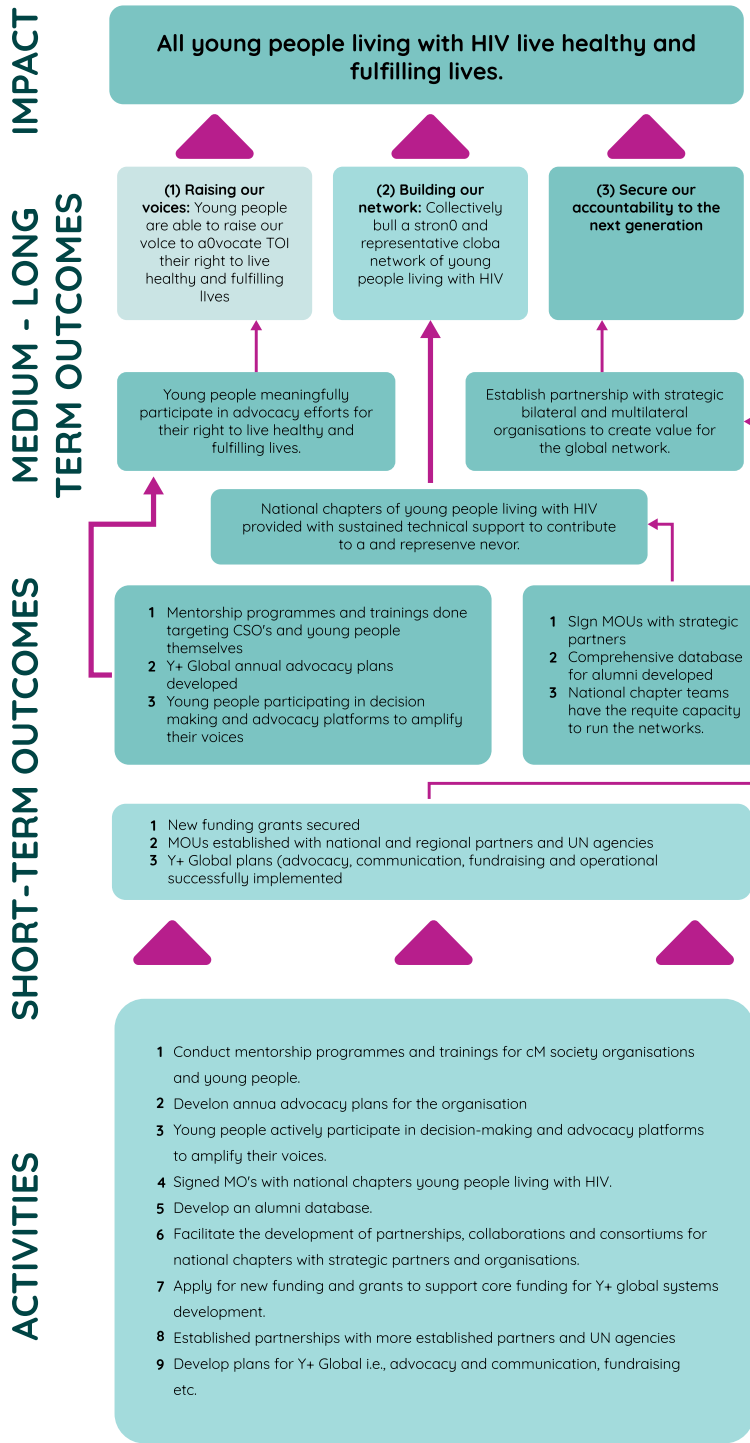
IMPACT

All young people living with HIV live healthy and fulfilling lives.

MEDIUM - LONG TERM OUTCOMES

(1) Raising our voices: Young people are able to raise our voice to a0vocate TOI their right to live healthy and fulfilling lives

(2) Building our network: Collectively buil a stron0 and representative cloba network of young people living with HIV

(3) Secure our accountability to the next generation

Young people meaningfully participate in advocacy efforts for their right to live healthy and fulfilling lives.

Establish partnership with strategic bilateral and multilateral organisations to create value for the global network.

National chapters of young people living with HIV provided with sustained technical support to contribute to a and represenve nevor.

SHORT-TERM OUTCOMES

1 Mentorship programmes and trainings done targeting CSO's and young people themselves
2 Y+ Global annual advocacy plans developed
3 Young people participating in decision making and advocacy platforms to amplify their voices

1 Sign MOUs with strategic partners
2 Comprehensive database for alumni developed
3 National chapter teams have the requite capacity to run the networks.

1 New funding grants secured
2 MOUs established with national and regional partners and UN agencies
3 Y+ Global plans (advocacy, communication, fundraising and operational successfully implemented

ACTIVITIES

1 Conduct mentorship programmes and trainings for cM society organisations and young people.
2 Develon annua advocacy plans for the organisation
3 Young people actively participate in decision-making and advocacy platforms to amplify their voices.
4 Signed MO's with national chapters young people living with HIV.
5 Develop an alumni database.
6 Facilitate the development of partnerships, collaborations and consortiums for national chapters with strategic partners and organisations.
7 Apply for new funding and grants to support core funding for Y+ global systems development.
8 Established partnerships with more established partners and UN agencies
9 Develop plans for Y+ Global i.e., advocacy and communication, fundraising etc.